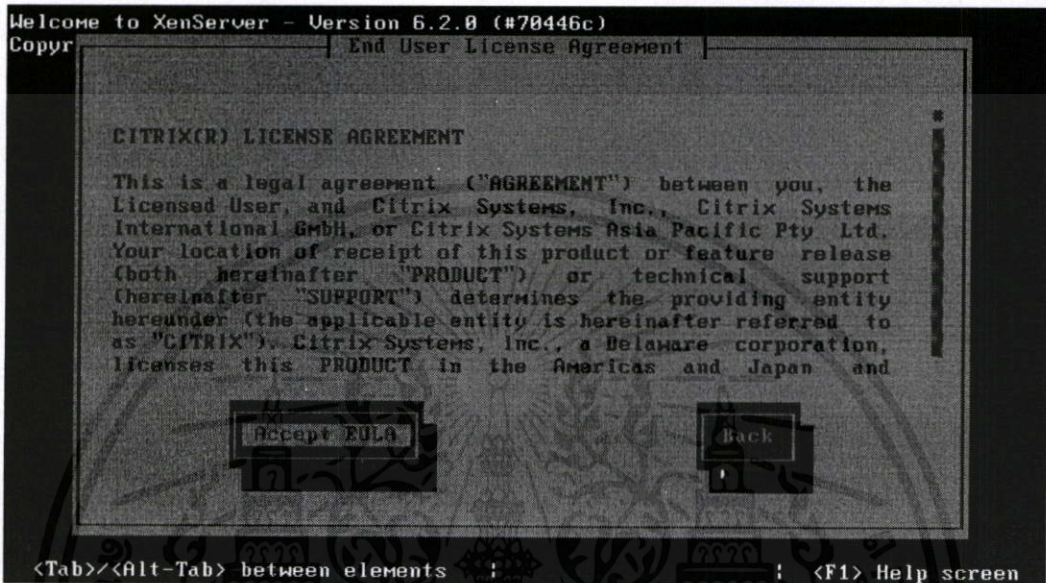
Welcome to XenServer - Version 6.2.0 (#70446c)
Copyr

End User License Agreement

CITRIX(R) LICENSE AGREEMENT

This is a legal agreement ("AGREEMENT") between you, the Licensed User, and Citrix Systems, Inc., Citrix Systems International GmbH, or Citrix Systems Asia Pacific Pty Ltd. Your location of receipt of this product or feature release (both hereinafter "PRODUCT") or technical support (hereinafter "SUPPORT") determines the providing entity hereunder (the applicable entity is hereinafter referred to as "CITRIX"). Citrix Systems, Inc., a Delaware corporation, licenses this PRODUCT in the Americas and Japan and

Accept EULA

Back

<Tab>/<Alt-Tab> between elements | <F1> Help screen